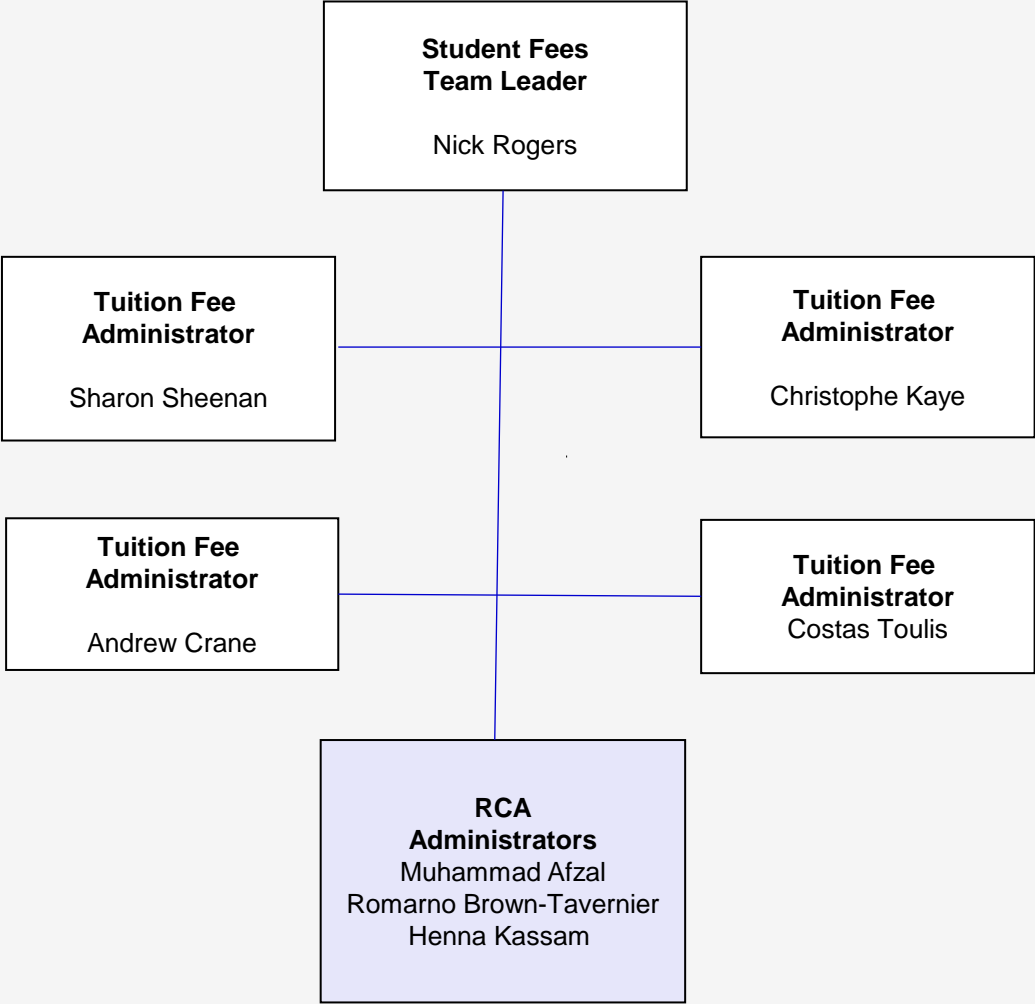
Student Fees
Team Leader

Nick Rogers

Tuition Fee
Administrator

Sharon Sheenan

Tuition Fee
Administrator

Christophe Kaye

Tuition Fee
Administrator

Andrew Crane

Tuition Fee
Administrator
Costas Toulis

RCA
Administrators
Muhammad Afzal
Romarno Brown-Tavernier
Henna Kassam